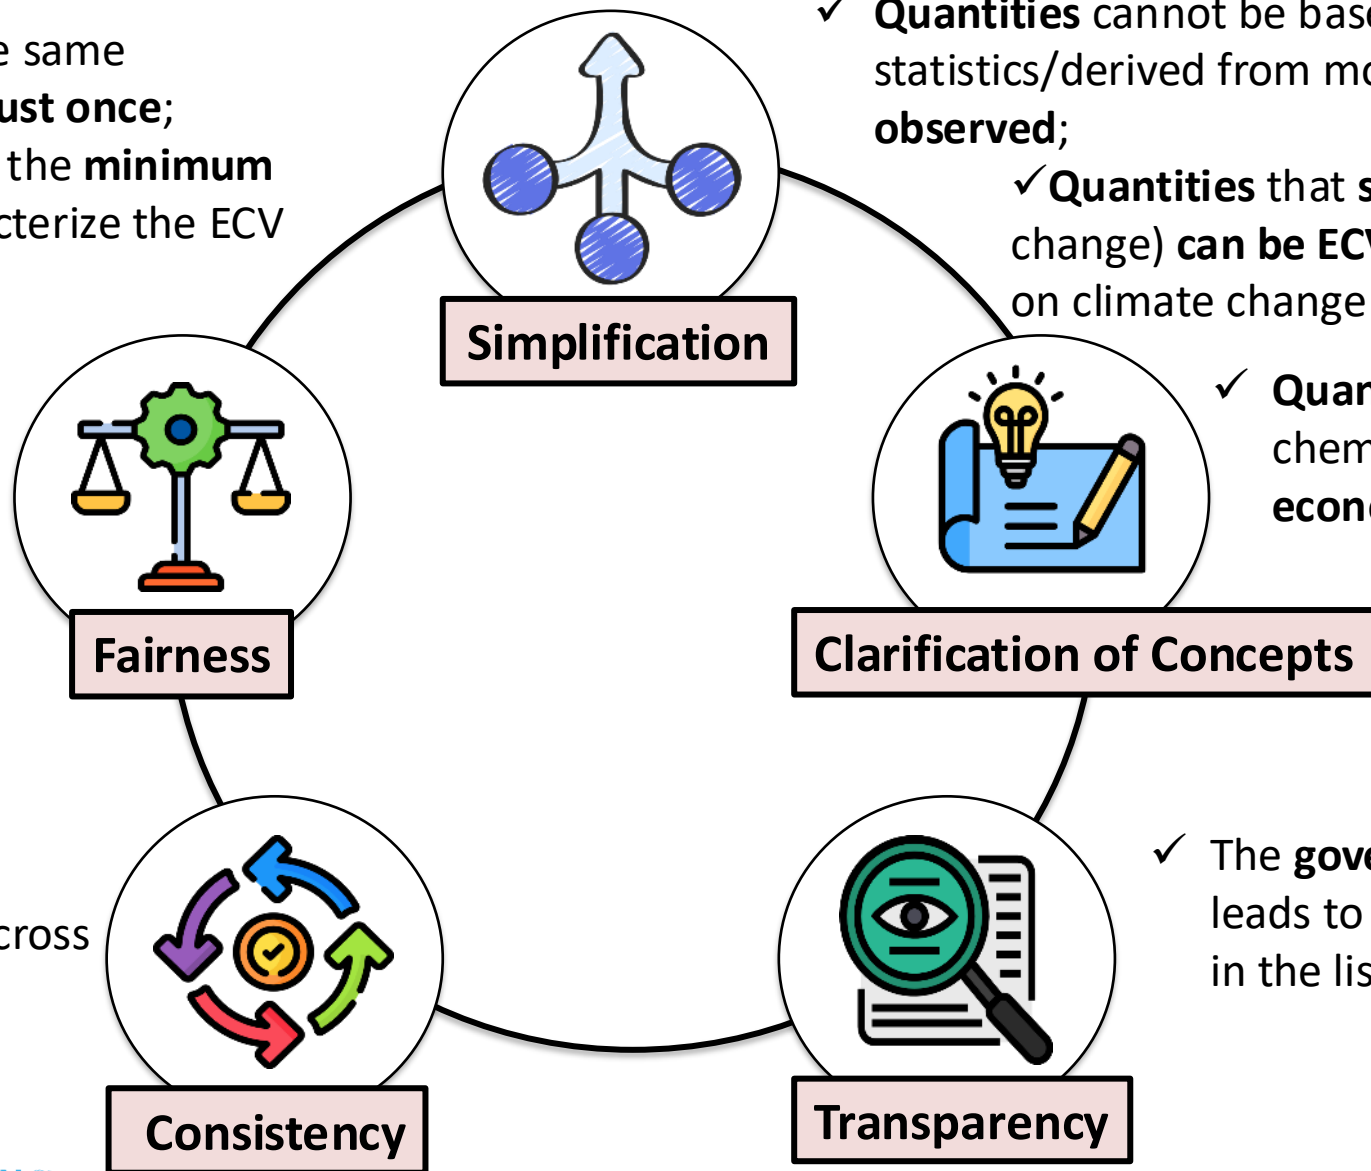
e same
ust once;
the minimum
cterize the ECV

✓ Quantities cannot be base
statistics/derived from mo
observed;

✓Quantities that s
change) can be ECV
on climate change

Simplification

✓ Quar
chem
econ

Fairness

Clarification of Concepts

cross

✓ The gove
leads to
in the lis

Consistency

Transparency